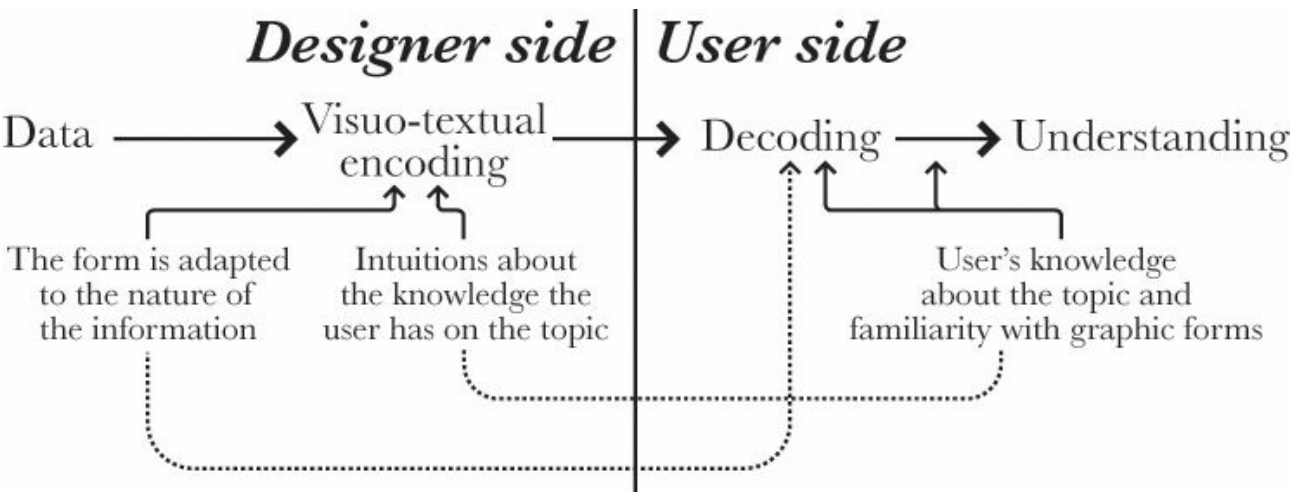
Designer side

User side

Data

Visuo-textual encoding

Decoding

Understanding

The form is adapted to the nature of the information

Intuitions about the knowledge the user has on the topic

User's knowledge about the topic and familiarity with graphic forms